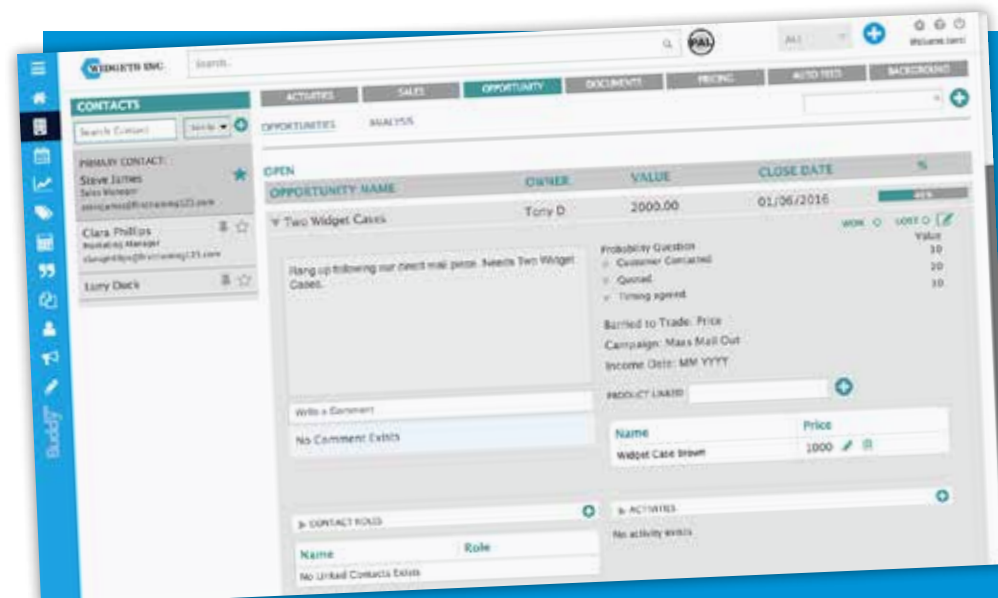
WIDGETS INC

Search...

PAL

ALL

Welcome, Jamie

CONTACTS

Search Contact

Sort by

PRIMARY CONTACT:
Steve James
Sales Manager
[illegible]

Clara Phillips
Marketing Manager
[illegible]

Larry Duck

ACTIVITIES | SALES | OPPORTUNITY | DOCUMENTS | PRICING | AUTO FEES | BACKGROUND

OPPORTUNITIES | ANALYSIS

OPEN

| OPPORTUNITY NAME | OWNER | VALUE | CLOSE DATE | % |
|---|---|---|---|---|
| Two Widget Cases | Tony D | 2000.00 | 01/06/2016 | 40% |

WON | LOST

Rang up following our direct mail piece. Needs Two Widget Cases.

Probability Question | Value
Customer Contacted | 10
Quoted | 20
Timing agreed | 10

Barrier to Trade: Price

Campaign: Mass Mail Out

Income Date: MM YYYY

PRODUCT LINKED

| Name | Price |
|---|---|
| Widget Case Brown | 1000 |

Write a Comment

No Comment Exists

CONTACT ROLES

| Name | Role |
|---|---|
| No Linked Contacts Exists | |

ACTIVITIES

No activity exists

Buddy